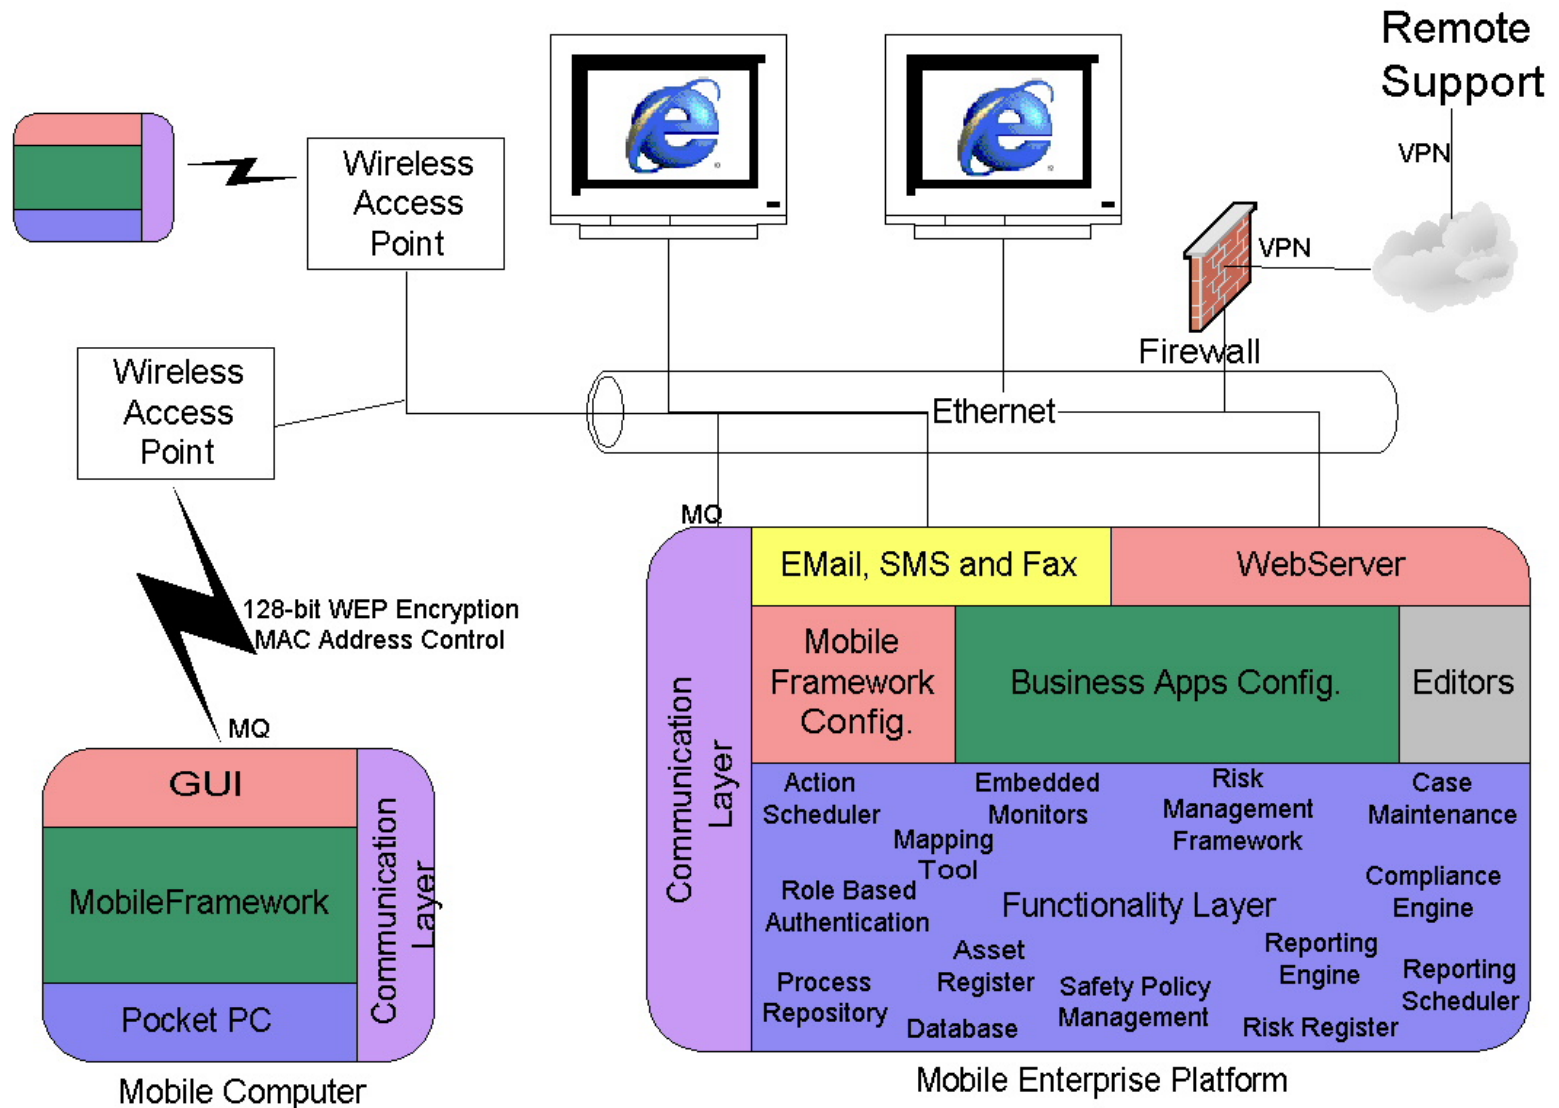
Remote Support

VPN

Wireless Access Point

VPN

Firewall

Wireless Access Point

Ethernet

128-bit WEP Encryption
MAC Address Control

MQ

MQ

GUI

MobileFramework

Pocket PC

Communication Layer

Mobile Computer

Communication Layer

EMail, SMS and Fax

WebServer

Mobile Framework Config.

Business Apps Config.

Editors

Action Scheduler

Embedded Monitors

Risk Management Framework

Case Maintenance

Mapping Tool

Role Based Authentication

Functionality Layer

Compliance Engine

Asset Register

Reporting Engine

Reporting Scheduler

Process Repository

Database

Safety Policy Management

Risk Register

Mobile Enterprise Platform